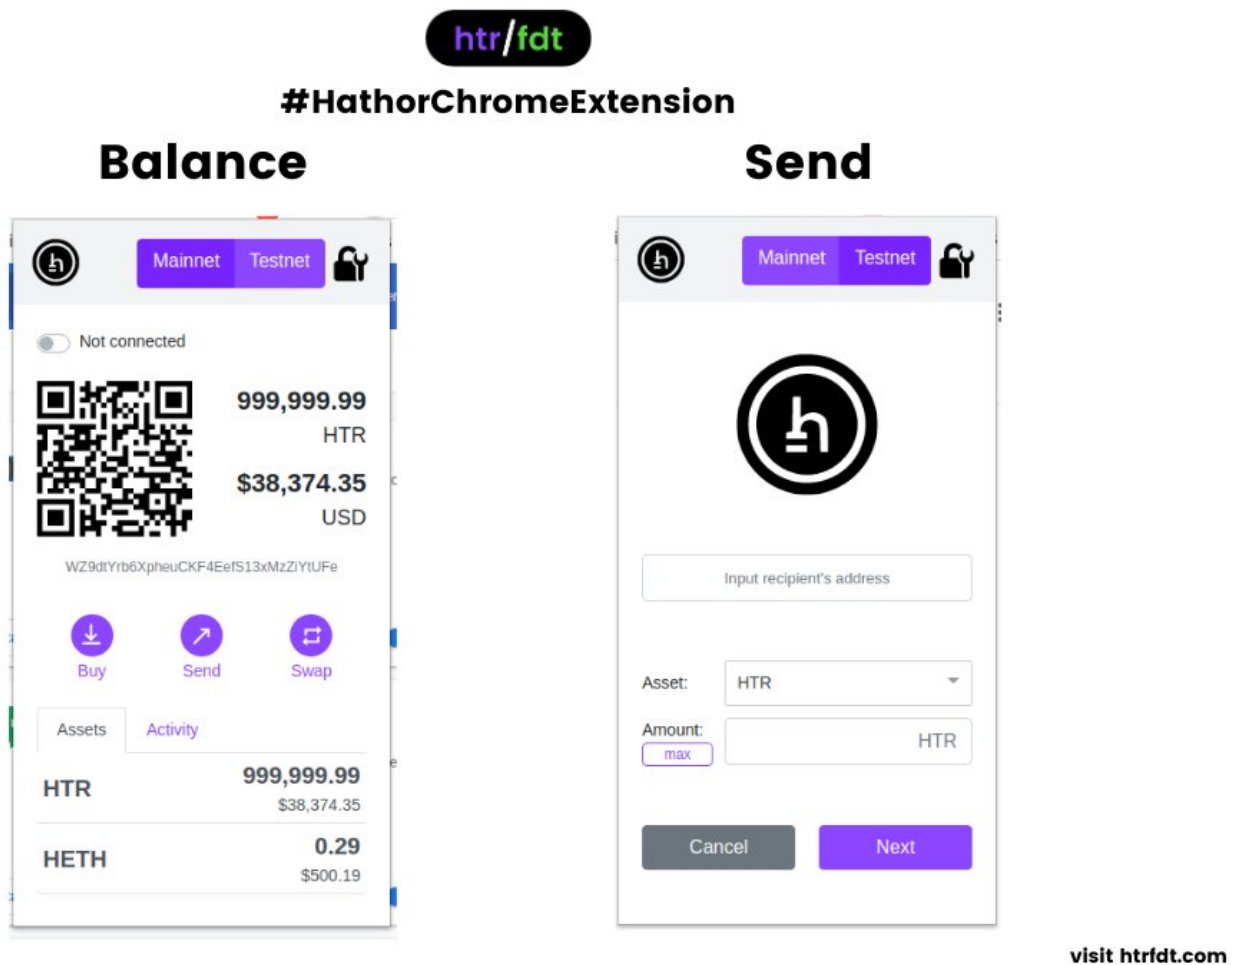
htr/fdt

#HathorChromeExtension

Balance

Mainnet Testnet

Not connected

999,999.99
HTR

$38,374.35
USD

WZ9dtYrb6XpheuCKF4EefS13xMzZiYtUFe

Buy Send Swap

Assets Activity

| | |
|---|---|
| HTR | 999,999.99 $38,374.35 |
| HETH | 0.29 $500.19 |

Send

Mainnet Testnet

Input recipient's address

Asset: HTR

Amount: HTR
max

Cancel Next

visit htrfdt.com